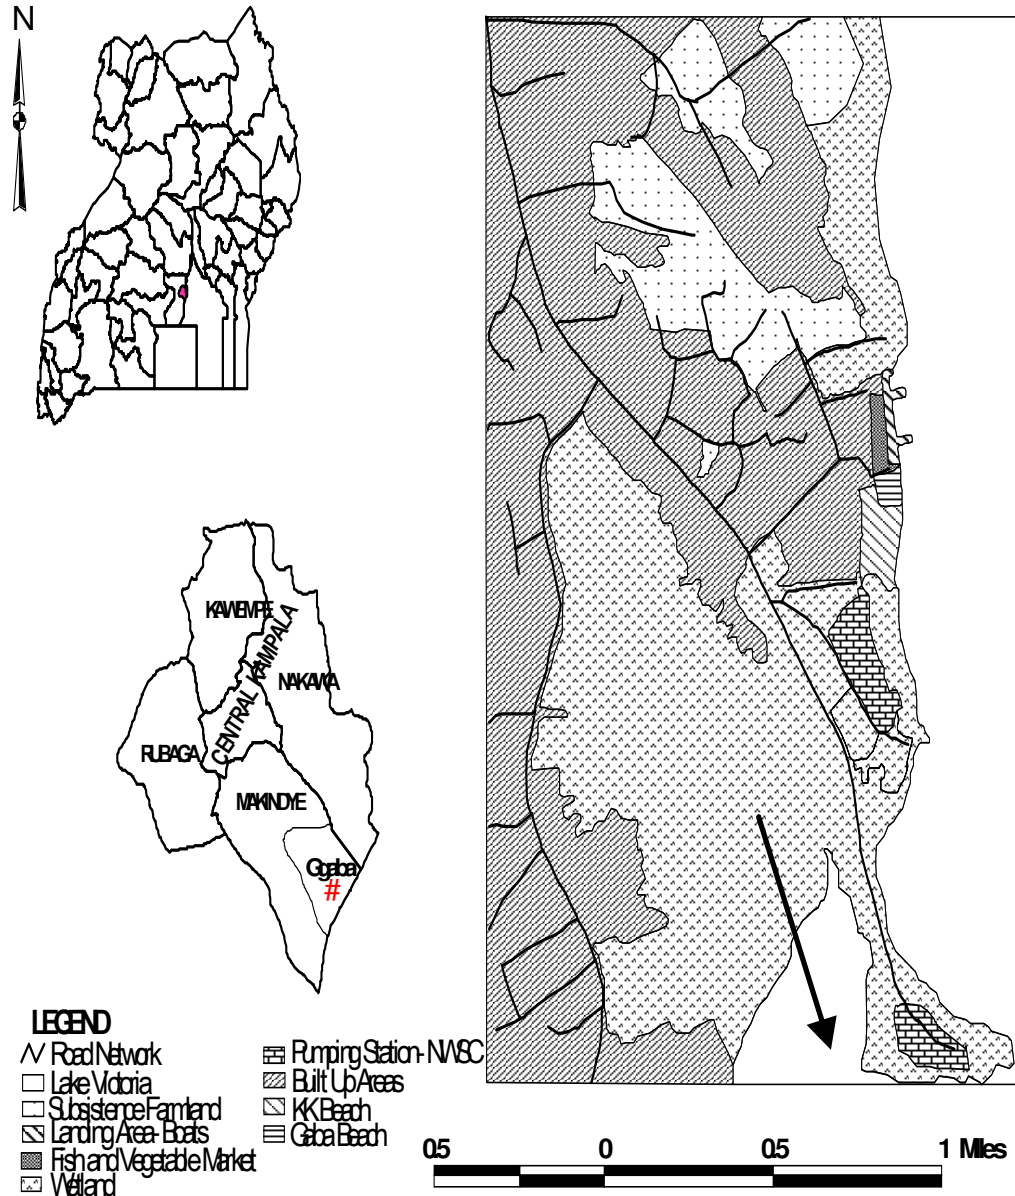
N

KAWEMPE
CENTRAL KAMPALA
NAKAWA
RUBAGA
MAKINDYE
Ggaba
#

LEGEND
Road Network
Lake Victoria
Subsistence Farmland
Landing Area- Boats
Fish and Vegetable Market
Wetland
Pumping Station- NWSC
Built Up Areas
KK Beach
Gaba Beach

0.5 0 0.5 1 Miles